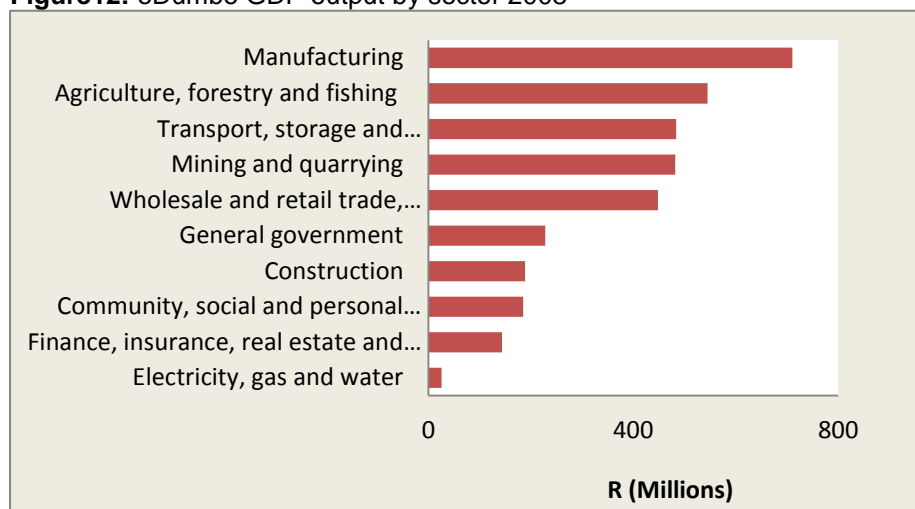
**Figure12:** eDumbe GDP output by sector 2008

Manufacturing
Agriculture, forestry and fishing
Transport, storage and…
Mining and quarrying
Wholesale and retail trade,…
General government
Construction
Community, social and personal…
Finance, insurance, real estate and…
Electricity, gas and water

0
400
800

**R (Millions)**